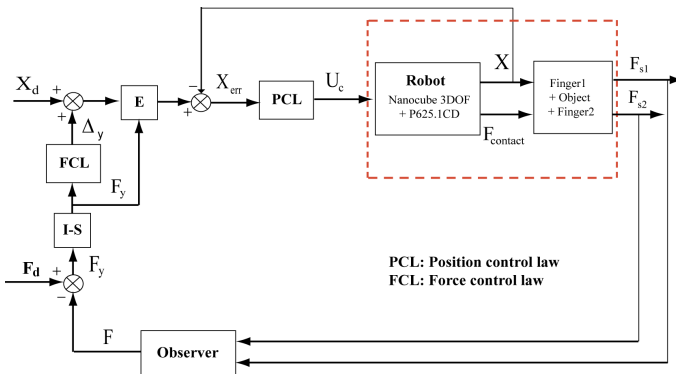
$X_d$ + + $\Delta_y$ FCL E $F_y$ I-S $F_d$ + − $F_y$ − + $X_{err}$ PCL $U_c$

Robot
Nanocube 3DOF
+ P625.1CD

X

$F_{contact}$

Finger1
+ Object
+ Finger2

$F_{s1}$ $F_{s2}$

PCL: Position control law
FCL: Force control law

F

Observer